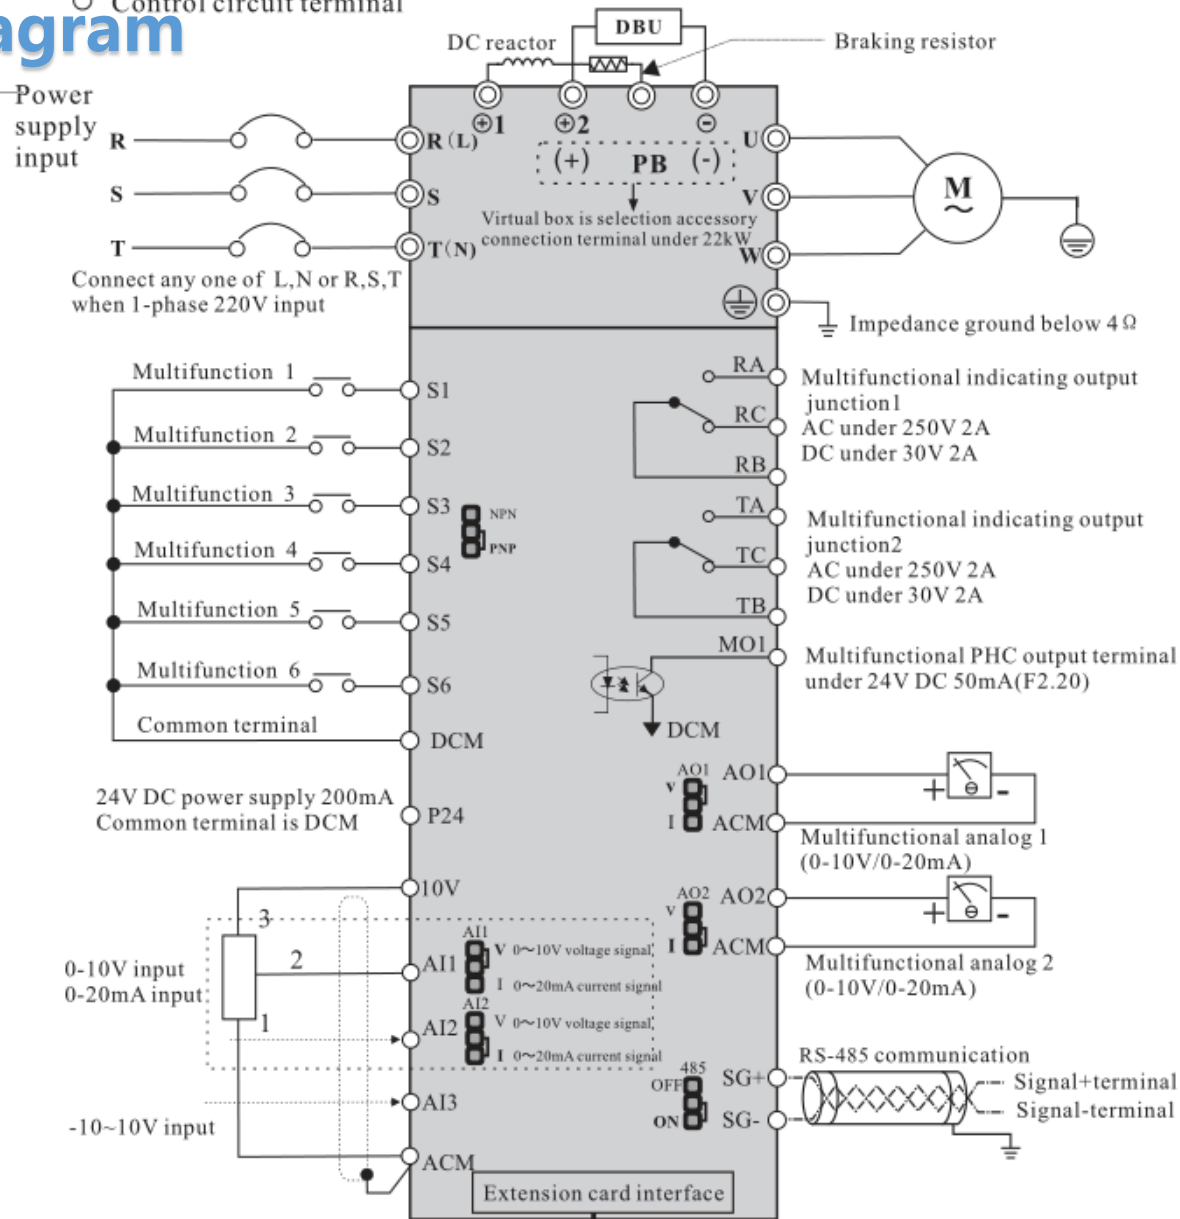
Control circuit terminal
agram
Power supply input
R
S
T
Connect any one of L,N or R,S,T when 1-phase 220V input
DC reactor
DBU
Braking resistor
⊕1
⊕2
⊖
(+) PB (-)
Virtual box is selection accessory connection terminal under 22kW
R(L)
S
T(N)
U
V
W
M
Impedance ground below 4Ω
Multifunction 1
Multifunction 2
Multifunction 3
Multifunction 4
Multifunction 5
Multifunction 6
Common terminal
S1
S2
S3
S4
S5
S6
DCM
NPN
PNP
RA
RC
RB
Multifunctional indicating output junction1 AC under 250V 2A DC under 30V 2A
TA
TC
TB
Multifunctional indicating output junction2 AC under 250V 2A DC under 30V 2A
MO1
Multifunctional PHC output terminal under 24V DC 50mA(F2.20)
DCM
24V DC power supply 200mA Common terminal is DCM
P24
AO1
V
I
AO1
ACM
Multifunctional analog 1 (0-10V/0-20mA)
10V
AO2
V
I
AO2
ACM
Multifunctional analog 2 (0-10V/0-20mA)
3
2
1
0-10V input
0-20mA input
AI1
AI1
V 0~10V voltage signal
I 0~20mA current signal
AI2
AI2
V 0~10V voltage signal
I 0~20mA current signal
485
OFF
ON
SG+
SG-
RS-485 communication
Signal+terminal
Signal-terminal
AI3
-10~10V input
ACM
Extension card interface